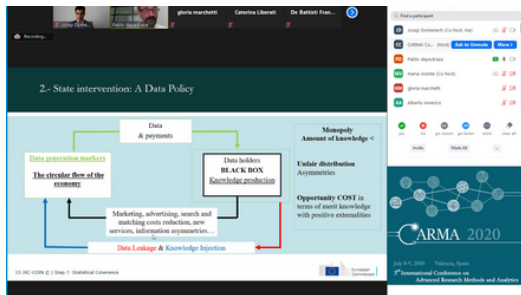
Josep Dome... Pablo depedrosa gloria marchetti Catorina Liberati De Battisti Fran...

Recording...

2.- State intervention: A Data Policy

Data & payments

Data generation markets

The circular flow of the economy

Data holders
BLACK BOX
Knowledge production

Monopoly
Amount of knowledge <

Unfair distribution
Asymmetries

Opportunity COST in terms of merit knowledge with positive externalities

Marketing, advertising, search and matching costs reduction, new services, information asymmetries...

Data Leakage & Knowledge Injection

15 JRC-COIN | Step 7: Statistical Coherence

European Commission

Find a participant

JD Josep Domenech (Co-host, me)

CARMA Co... (Host) Ask to Unmute More

PD Pablo depedrosa

MV maria vicente (Co-host)

GM gloria marchetti

AA Alberto Americo

yes no go slower go faster more clear all

Invite Mute All

CARMA 2020

July 8-9, 2020 Valencia, Spain

3rd International Conference on Advanced Research Methods and Analytics